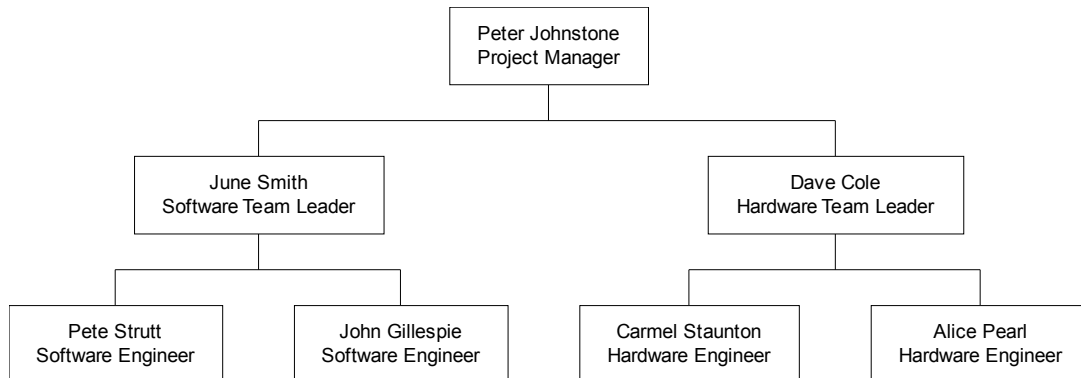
Peter Johnstone
Project Manager

June Smith
Software Team Leader

Dave Cole
Hardware Team Leader

Pete Strutt
Software Engineer

John Gillespie
Software Engineer

Carmel Staunton
Hardware Engineer

Alice Pearl
Hardware Engineer